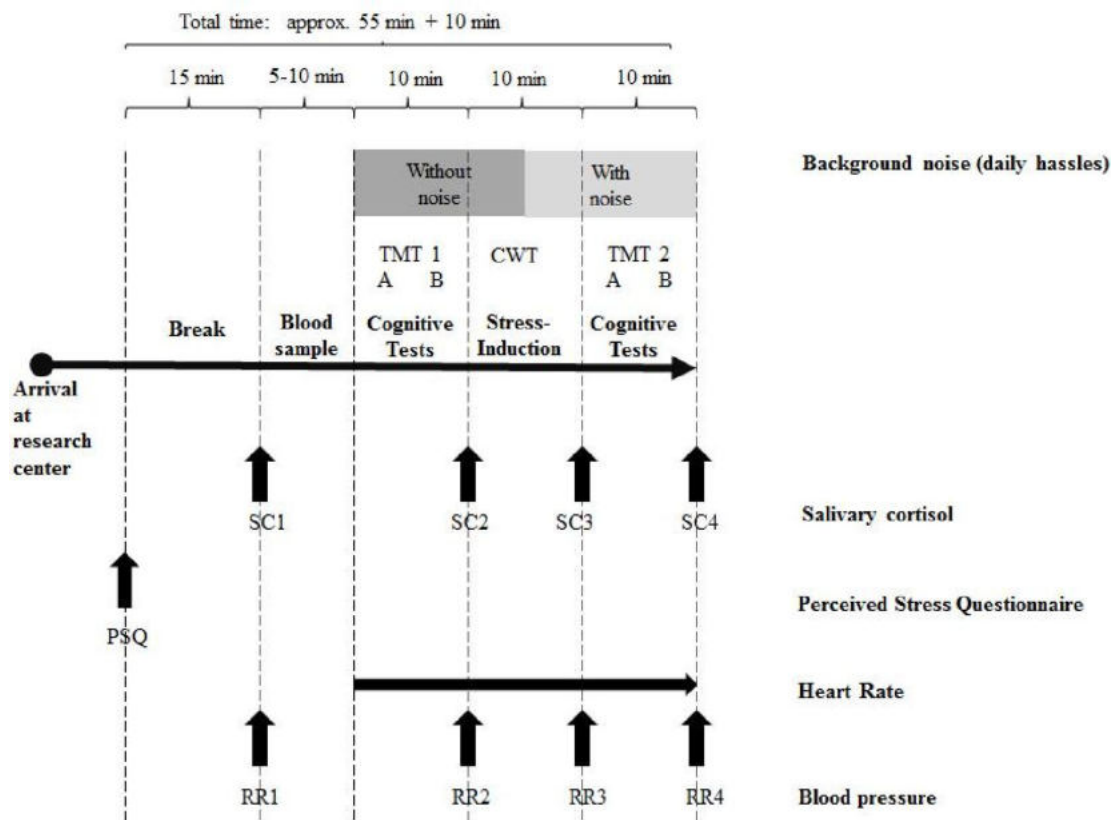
Total time: approx. 55 min + 10 min

15 min
5-10 min
10 min
10 min
10 min

Without noise

With noise

Background noise (daily hassles)

TMT 1
A B

CWT

TMT 2
A B

Break

Blood sample

Cognitive Tests

Stress-Induction

Cognitive Tests

Arrival at research center

SC1
SC2
SC3
SC4

Salivary cortisol

PSQ

Perceived Stress Questionnaire

Heart Rate

RR1
RR2
RR3
RR4

Blood pressure